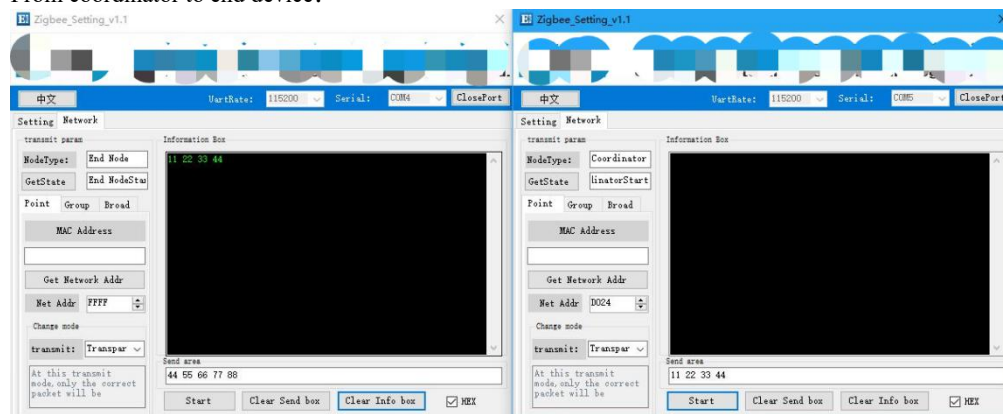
From coordinator to end device:

Zigbee_Setting_v1.1

中文 UartRate: 115200 Serial: COM4 ClosePort

Setting Network

transmit param

NodeType: End Node

GetState End NodeSta

Point Group Broad

MAC Address

Get Network Addr

Net Addr FFFF

Change mode

transmit: Transpar

At this transmit mode, only the correct packet will be

Information Box

11 22 33 44

Send area

44 55 66 77 88

Start Clear Send box Clear Info box HEX

Zigbee_Setting_v1.1

中文 UartRate: 115200 Serial: COM5 ClosePort

Setting Network

transmit param

NodeType: Coordinator

GetState linatorStart

Point Group Broad

MAC Address

Get Network Addr

Net Addr D024

Change mode

transmit: Transpar

At this transmit mode, only the correct packet will be

Information Box

Send area

11 22 33 44

Start Clear Send box Clear Info box HEX